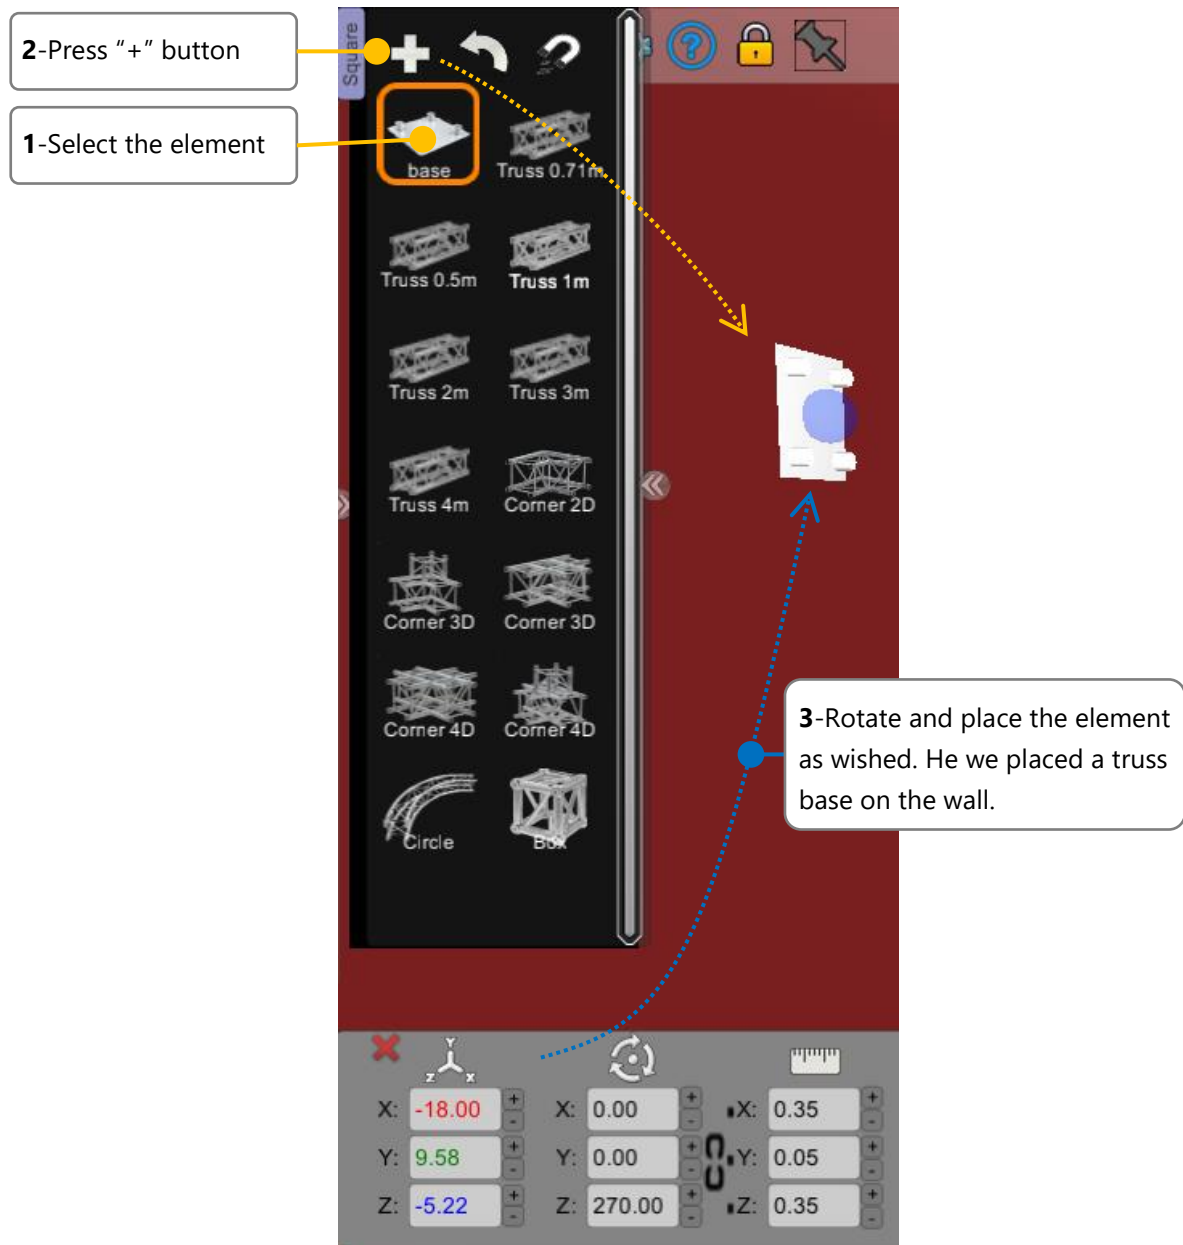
2-Press “+” button

1-Select the element

Square

base

Truss 0.71m

Truss 0.5m

Truss 1m

Truss 2m

Truss 3m

Truss 4m

Corner 2D

Corner 3D

Corner 3D

Corner 4D

Corner 4D

Circle

Box

3-Rotate and place the element as wished. He we placed a truss base on the wall.

Y
Z X

X: -18.00
Y: 9.58
Z: -5.22

X: 0.00
Y: 0.00
Z: 270.00

X: 0.35
Y: 0.05
Z: 0.35